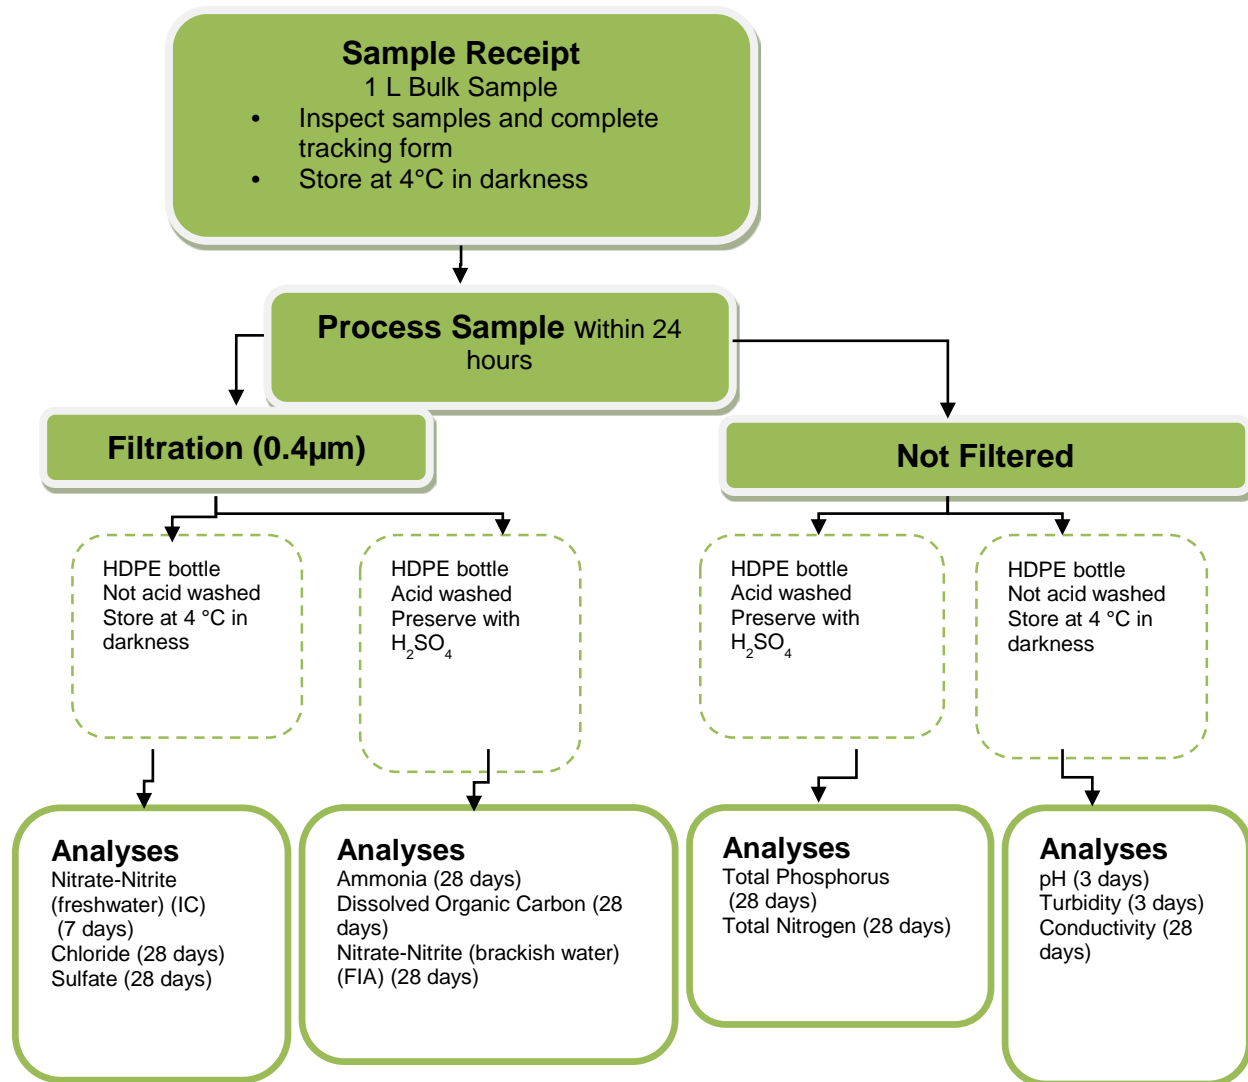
Sample Receipt
1 L Bulk Sample
• Inspect samples and complete tracking form
• Store at 4°C in darkness

Process Sample Within 24 hours

Filtration (0.4µm)

Not Filtered

HDPE bottle
Not acid washed
Store at 4 °C in darkness

HDPE bottle
Acid washed
Preserve with $H_2SO_4$

HDPE bottle
Acid washed
Preserve with $H_2SO_4$

HDPE bottle
Not acid washed
Store at 4 °C in darkness

Analyses
Nitrate-Nitrite (freshwater) (IC) (7 days)
Chloride (28 days)
Sulfate (28 days)

Analyses
Ammonia (28 days)
Dissolved Organic Carbon (28 days)
Nitrate-Nitrite (brackish water) (FIA) (28 days)

Analyses
Total Phosphorus (28 days)
Total Nitrogen (28 days)

Analyses
pH (3 days)
Turbidity (3 days)
Conductivity (28 days)